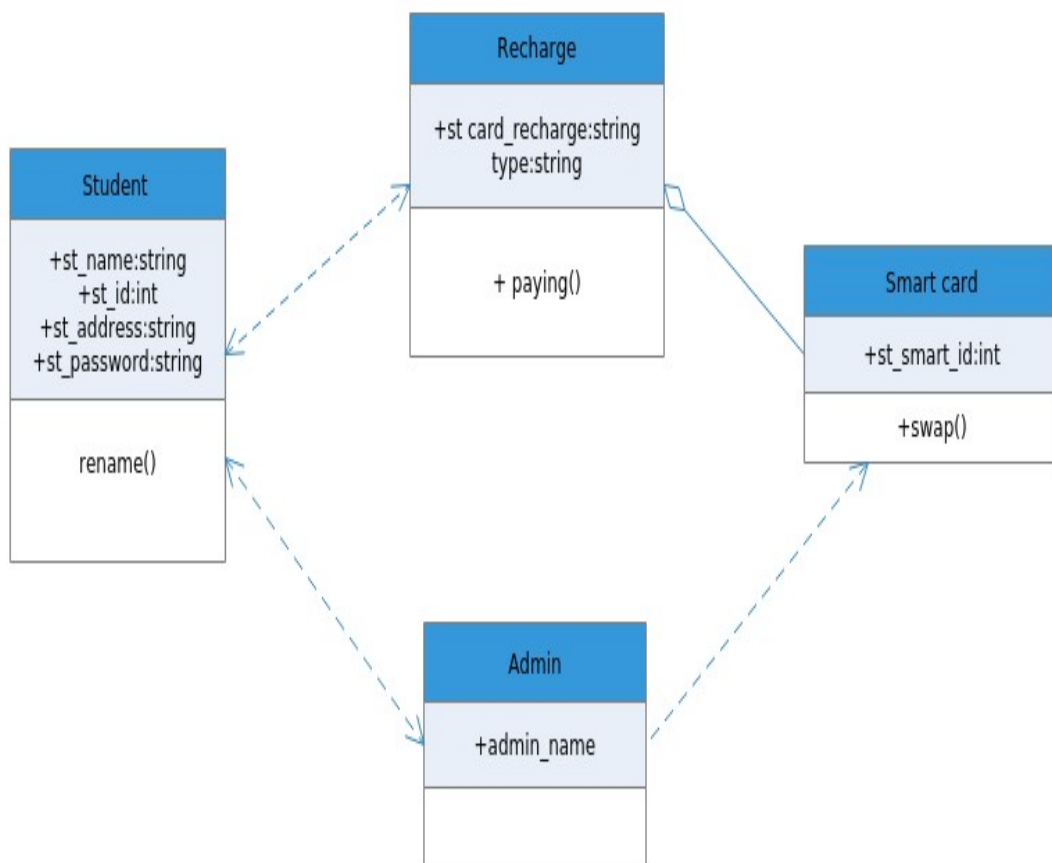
Recharge

+st card_recharge:string
type:string

+ paying()

Student

+st_name:string
+st_id:int
+st_address:string
+st_password:string

rename()

Smart card

+st_smart_id:int

+swap()

Admin

+admin_name